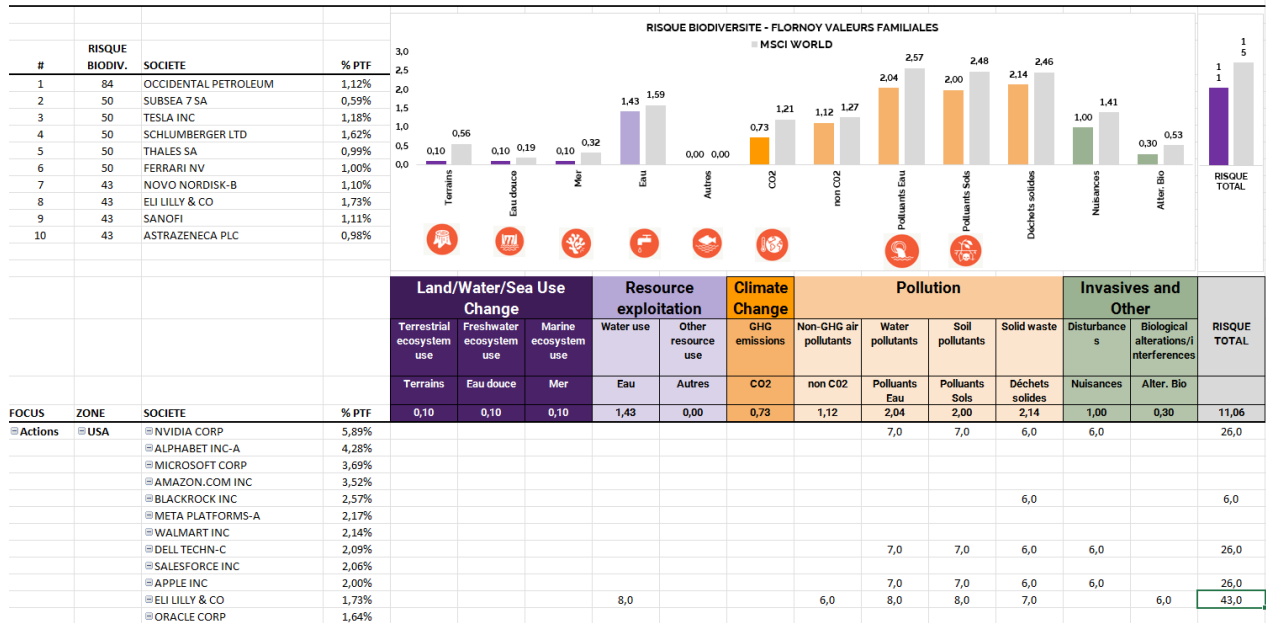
| # | RISQUE BIODIV. | SOCIETE | % PTF |
|---|---|---|---|
| 1 | 84 | OCCIDENTAL PETROLEUM | 1,12% |
| 2 | 50 | SUBSEA 7 SA | 0,59% |
| 3 | 50 | TESLA INC | 1,18% |
| 4 | 50 | SCHLUMBERGER LTD | 1,62% |
| 5 | 50 | THALES SA | 0,99% |
| 6 | 50 | FERRARI NV | 1,00% |
| 7 | 43 | NOVO NORDISK-B | 1,10% |
| 8 | 43 | ELI LILLY & CO | 1,73% |
| 9 | 43 | SANOFI | 1,11% |
| 10 | 43 | ASTRAZENECA PLC | 0,98% |

RISQUE BIODIVERSITE - FLORNOY VALEURS FAMILIALES
MSCI WORLD

3,0 2,5 2,0 1,5 1,0 0,5 0,0

Terrains 0,10 0,56
Eau douce 0,10 0,19
Mer 0,10 0,32
Eau 1,43 1,59
Autres 0,00 0,00
CO2 0,73 1,21
non CO2 1,12 1,27
Polluants Eau 2,04 2,57
Polluants Sols 2,00 2,48
Déchets solides 2,14 2,46
Nuisances 1,00 1,41
Alter. Bio 0,30 0,53

RISQUE TOTAL 1 1 1 5

| | | | | Land/Water/Sea Use Change | | | Resource exploitation | | Climate Change | Pollution | | | | Invasives and Other | | |
|---|---|---|---|---|---|---|---|---|---|---|---|---|---|---|---|---|
| | | | | Terrestrial ecosystem use | Freshwater ecosystem use | Marine ecosystem use | Water use | Other resource use | GHG emissions | Non-GHG air pollutants | Water pollutants | Soil pollutants | Solid waste | Disturbances | Biological alterations/interferences | RISQUE TOTAL |
| | | | | Terrains | Eau douce | Mer | Eau | Autres | CO2 | non C02 | Polluants Eau | Polluants Sols | Déchets solides | Nuisances | Alter. Bio | |
| FOCUS | ZONE | SOCIETE | % PTF | 0,10 | 0,10 | 0,10 | 1,43 | 0,00 | 0,73 | 1,12 | 2,04 | 2,00 | 2,14 | 1,00 | 0,30 | 11,06 |
| ⊟Actions | ⊟USA | ⊟NVIDIA CORP | 5,89% | | | | | | | | 7,0 | 7,0 | 6,0 | 6,0 | | 26,0 |
| | | ⊟ALPHABET INC-A | 4,28% | | | | | | | | | | | | | |
| | | ⊟MICROSOFT CORP | 3,69% | | | | | | | | | | | | | |
| | | ⊟AMAZON.COM INC | 3,52% | | | | | | | | | | | | | |
| | | ⊟BLACKROCK INC | 2,57% | | | | | | | | | | 6,0 | | | 6,0 |
| | | ⊟META PLATFORMS-A | 2,17% | | | | | | | | | | | | | |
| | | ⊟WALMART INC | 2,14% | | | | | | | | | | | | | |
| | | ⊟DELL TECHN-C | 2,09% | | | | | | | | 7,0 | 7,0 | 6,0 | 6,0 | | 26,0 |
| | | ⊟SALESFORCE INC | 2,06% | | | | | | | | | | | | | |
| | | ⊟APPLE INC | 2,00% | | | | | | | | 7,0 | 7,0 | 6,0 | 6,0 | | 26,0 |
| | | ⊟ELI LILLY & CO | 1,73% | | | | 8,0 | | | 6,0 | 8,0 | 8,0 | 7,0 | | 6,0 | 43,0 |
| | | ⊟ORACLE CORP | 1,64% | | | | | | | | | | | | | |